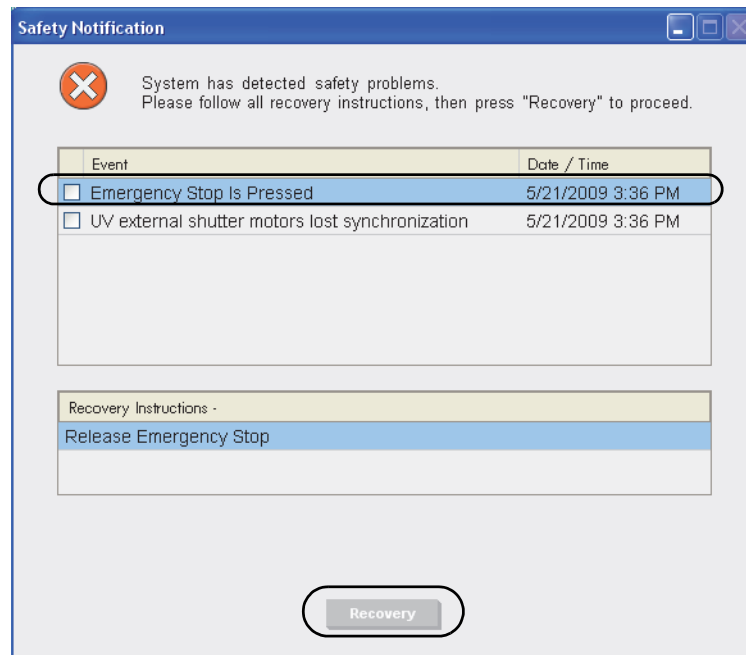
Safety Notification

System has detected safety problems.
Please follow all recovery instructions, then press "Recovery" to proceed.

| Event | Date / Time |
|---|---|
| Emergency Stop Is Pressed | 5/21/2009 3:36 PM |
| UV external shutter motors lost synchronization | 5/21/2009 3:36 PM |

Recovery Instructions -

Release Emergency Stop

Recovery